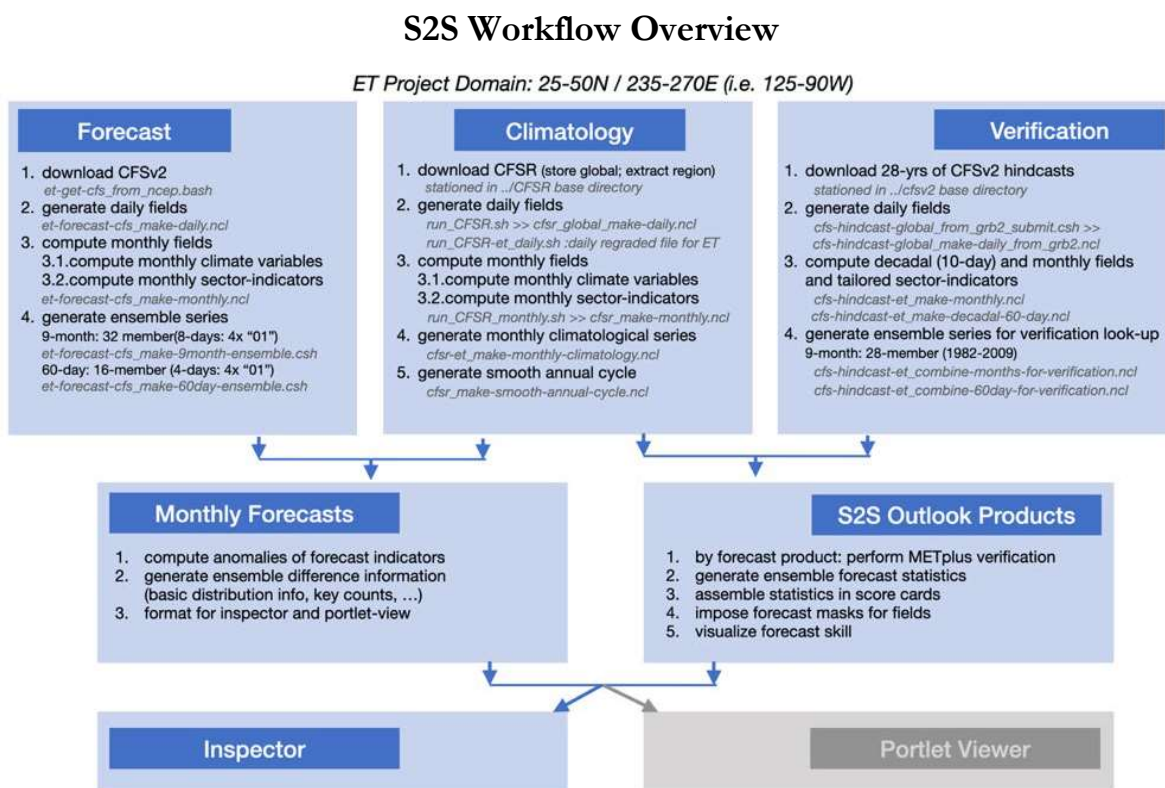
S2S Workflow Overview

ET Project Domain: 25-50N / 235-270E (i.e. 125-90W)

Forecast

1. download CFSv2
et-get-cfs_from_ncep.bash
2. generate daily fields
et-forecast-cfs_make-daily.ncl
3. compute monthly fields
3.1.compute monthly climate variables
3.2.compute monthly sector-indicators
et-forecast-cfs_make-monthly.ncl
4. generate ensemble series
9-month: 32 member(8-days: 4x "01")
et-forecast-cfs_make-9month-ensemble.csh
60-day: 16-member (4-days: 4x "01")
et-forecast-cfs_make-60day-ensemble.csh

Climatology

1. download CFSR (store global; extract region)
stationed in ../CFSR base directory
2. generate daily fields
run_CFSR.sh >> cfsr_global_make-daily.ncl
run_CFSR-et_daily.sh :daily regraded file for ET
3. compute monthly fields
3.1.compute monthly climate variables
3.2.compute monthly sector-indicators
run_CFSR_monthly.sh >> cfsr_make-monthly.ncl
4. generate monthly climatological series
cfsr-et_make-monthly-climatology.ncl
5. generate smooth annual cycle
cfsr_make-smooth-annual-cycle.ncl

Verification

1. download 28-yrs of CFSv2 hindcasts
stationed in ../cfsv2 base directory
2. generate daily fields
cfs-hindcast-global_from_grb2_submit.csh >>
cfs-hindcast-global_make-daily_from_grb2.ncl
3. compute decadal (10-day) and monthly fields and tailored sector-indicators
cfs-hindcast-et_make-monthly.ncl
cfs-hindcast-et_make-decadal-60-day.ncl
4. generate ensemble series for verification look-up
9-month: 28-member (1982-2009)
cfs-hindcast-et_combine-months-for-verification.ncl
cfs-hindcast-et_combine-60day-for-verification.ncl

Monthly Forecasts

1. compute anomalies of forecast indicators
2. generate ensemble difference information (basic distribution info, key counts, …)
3. format for inspector and portlet-view

S2S Outlook Products

1. by forecast product: perform METplus verification
2. generate ensemble forecast statistics
3. assemble statistics in score cards
4. impose forecast masks for fields
5. visualize forecast skill

Inspector

Portlet Viewer